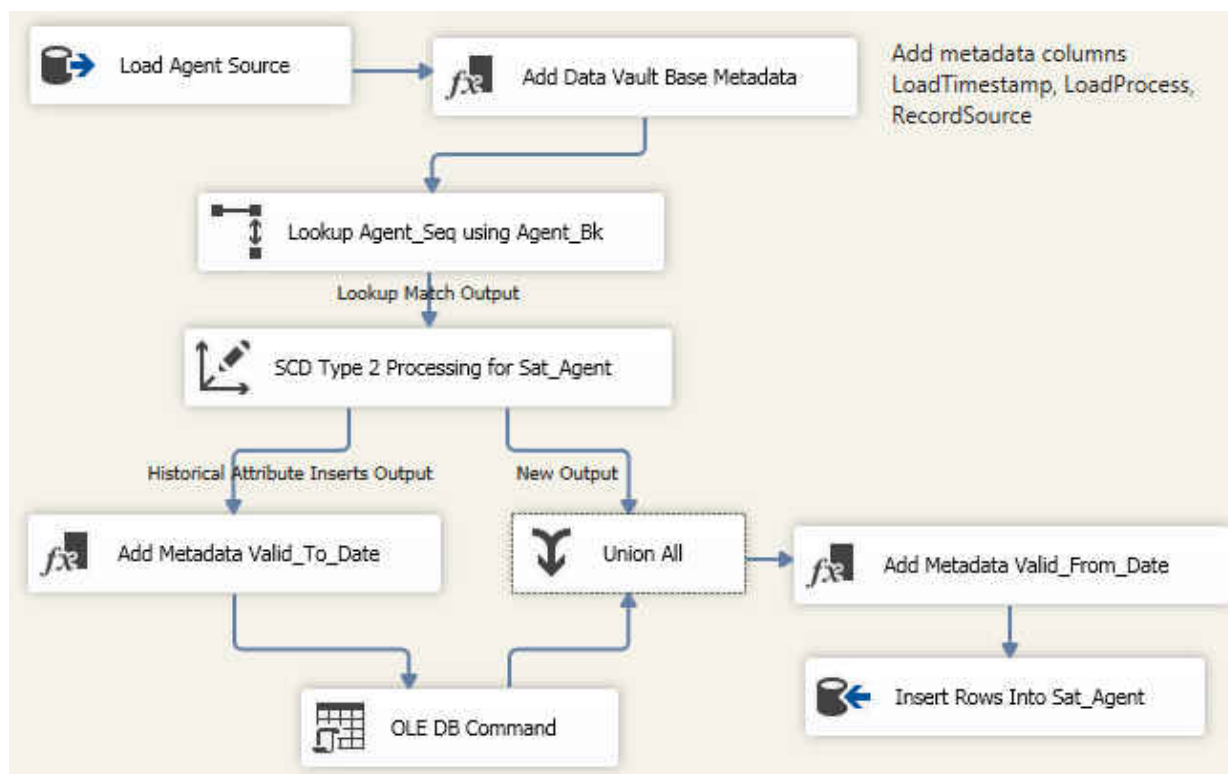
Load Agent Source

Add Data Vault Base Metadata

Add metadata columns LoadTimestamp, LoadProcess, RecordSource

Lookup Agent_Seq using Agent_Bk

Lookup Match Output

SCD Type 2 Processing for Sat_Agent

Historical Attribute Inserts Output

New Output

Add Metadata Valid_To_Date

Union All

Add Metadata Valid_From_Date

Insert Rows Into Sat_Agent

OLE DB Command